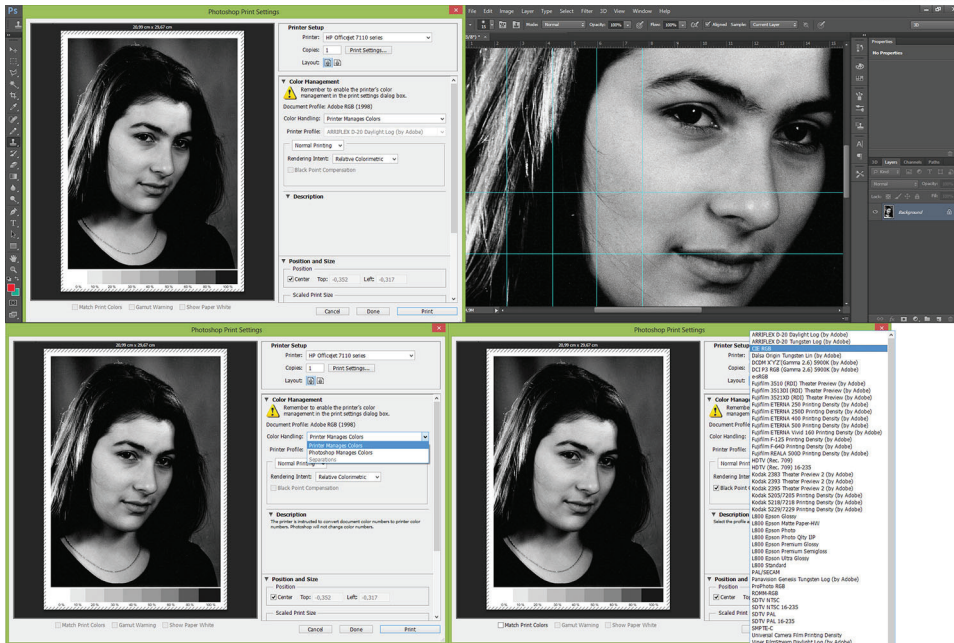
Photoshop Print Settings

20,99 cm x 29,67 cm

Printer Setup
Printer: HP Officejet 7110 series
Copies: 1
Print Settings...
Layout:

Color Management
Remember to enable the printer's color management in the print settings dialog box.
Document Profile: Adobe RGB (1998)
Color Handling: Printer Manages Colors
Printer Profile: ARRIFLEX D-20 Daylight Log (by Adobe)
Normal Printing
Rendering Intent: Relative Colorimetric
Black Point Compensation

Description

Position and Size
Position
Center Top: -0,352 Left: -0,317
Scaled Print Size

Match Print Colors Gamut Warning Show Paper White
Cancel Done Print

File Edit Image Layer Type Select Filter 3D View Window Help
Mode: Normal Opacity: 100% Flow: 100% Aligned Sample: Current Layer
Properties
No Properties
Layers Channels Paths
Normal Opacity:
Lock: Fill:
Background

Photoshop Print Settings

20,99 cm x 29,67 cm

Printer Setup
Printer: HP Officejet 7110 series
Copies: 1
Print Settings...
Layout:

Color Management
Remember to enable the printer's color management in the print settings dialog box.
Document Profile: Adobe RGB (1998)
Color Handling: Printer Manages Colors
Printer Manages Colors
Photoshop Manages Colors
Separations
Printer Profile:
Normal Printing
Rendering Intent: Relative Colorimetric
Black Point Compensation

Description
The printer is instructed to convert document color numbers to printer color numbers. Photoshop will not change color numbers.

Position and Size
Position
Center Top: -0,352 Left: -0,317
Scaled Print Size

Match Print Colors Gamut Warning Show Paper White
Cancel Done Print

Photoshop Print Settings

20,99 cm x 29,67 cm

Printer Setup
Printer:
Copies:
Layout:
Color Management
Remember
Document Profile
Color Handling:
Printer Profile:
Normal Printin
Rendering Inte
Black Point C
Description
Select the profile
Position and
Center To
Scaled Print S

ARRIFLEX D-20 Daylight Log (by Adobe)
ARRIFLEX D-20 Tungsten Log (by Adobe)
CIE RGB
Dalsa Origin Tungsten Lin (by Adobe)
DCDM X'Y'Z'(Gamma 2.6) 5900K (by Adobe)
DCI P3 RGB (Gamma 2.6) 5900K (by Adobe)
e-sRGB
Fujifilm 3510 (RDI) Theater Preview (by Adobe)
Fujifilm 3513DI (RDI) Theater Preview (by Adobe)
Fujifilm 3521XD (RDI) Theater Preview (by Adobe)
Fujifilm ETERNA 250 Printing Density (by Adobe)
Fujifilm ETERNA 250D Printing Density (by Adobe)
Fujifilm ETERNA 400 Printing Density (by Adobe)
Fujifilm ETERNA 500 Printing Density (by Adobe)
Fujifilm ETERNA Vivid 160 Printing Density (by Adobe)
Fujifilm F-125 Printing Density (by Adobe)
Fujifilm F-64D Printing Density (by Adobe)
Fujifilm REALA 500D Printing Density (by Adobe)
HDTV (Rec. 709)
HDTV (Rec. 709) 16-235
Kodak 2383 Theater Preview 2 (by Adobe)
Kodak 2393 Theater Preview 2 (by Adobe)
Kodak 2395 Theater Preview 2 (by Adobe)
Kodak 5205/7205 Printing Density (by Adobe)
Kodak 5218/7218 Printing Density (by Adobe)
Kodak 5229/7229 Printing Density (by Adobe)
L800 Epson Glossy
L800 Epson Matte Paper-HW
L800 Epson Photo
L800 Epson Photo Qlty IJP
L800 Epson Premium Glossy
L800 Epson Premium Semigloss
L800 Epson Ultra Glossy
L800 Standard
PAL/SECAM
Panavision Genesis Tungsten Log (by Adobe)
ProPhoto RGB
ROMM-RGB
SDTV NTSC
SDTV NTSC 16-235
SDTV PAL
SDTV PAL 16-235
SMPTE-C
Universal Camera Film Printing Density

Match Print Colors Gamut Warning Show Paper White